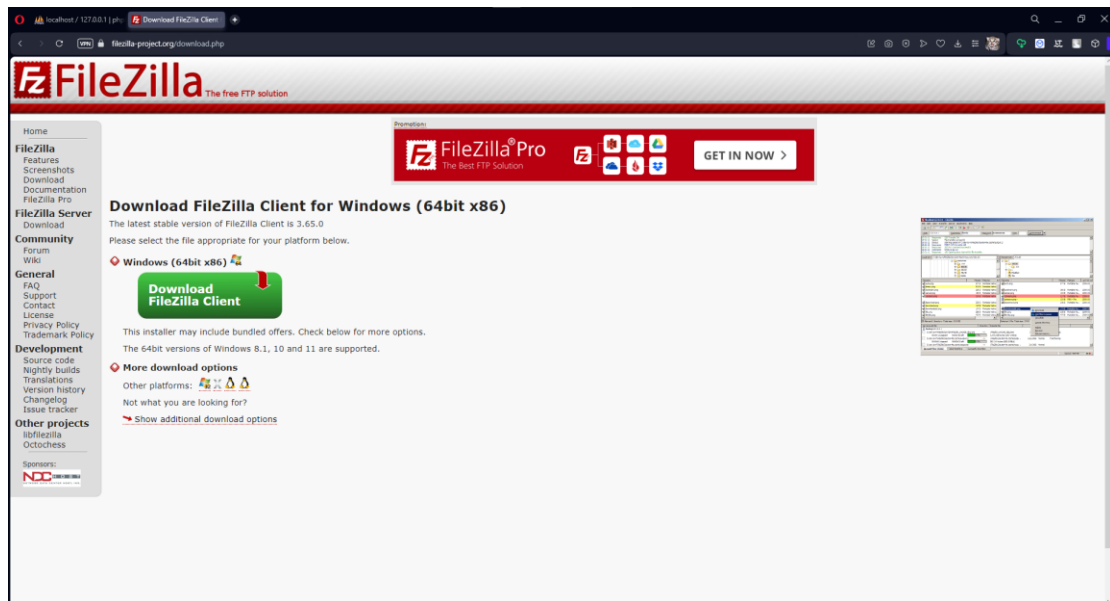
localhost / 127.0.0.1 | php
Download FileZilla Client

VPN filezilla-project.org/download.php

FileZilla The free FTP solution

Home
FileZilla
Features
Screenshots
Download
Documentation
FileZilla Pro
FileZilla Server
Download
Community
Forum
Wiki
General
FAQ
Support
Contact
License
Privacy Policy
Trademark Policy
Development
Source code
Nightly builds
Translations
Version history
Changelog
Issue tracker
Other projects
libfilezilla
Octochess
Sponsors:
NDC

Promotion:
FileZilla® Pro
The Best FTP Solution
GET IN NOW ›

Download FileZilla Client for Windows (64bit x86)

The latest stable version of FileZilla Client is 3.65.0

Please select the file appropriate for your platform below.

Windows (64bit x86)

Download FileZilla Client

This installer may include bundled offers. Check below for more options.

The 64bit versions of Windows 8.1, 10 and 11 are supported.

More download options

Other platforms:

Not what you are looking for?

Show additional download options